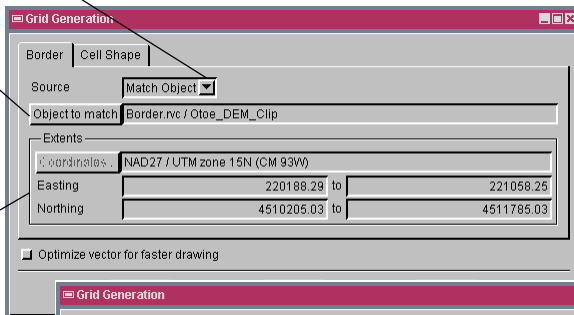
Grid Generation

Border | Cell Shape

Source | Match Object

Object to match | Border.rvc / Otoe_DEM_Clip

Extents

Coordinates... | NAD27 / UTM zone 15N (CM 93W)

Easting | 220188.29 | to | 221058.25

Northing | 4510205.03 | to | 4511785.03

Optimize vector for faster drawing

Grid Generation